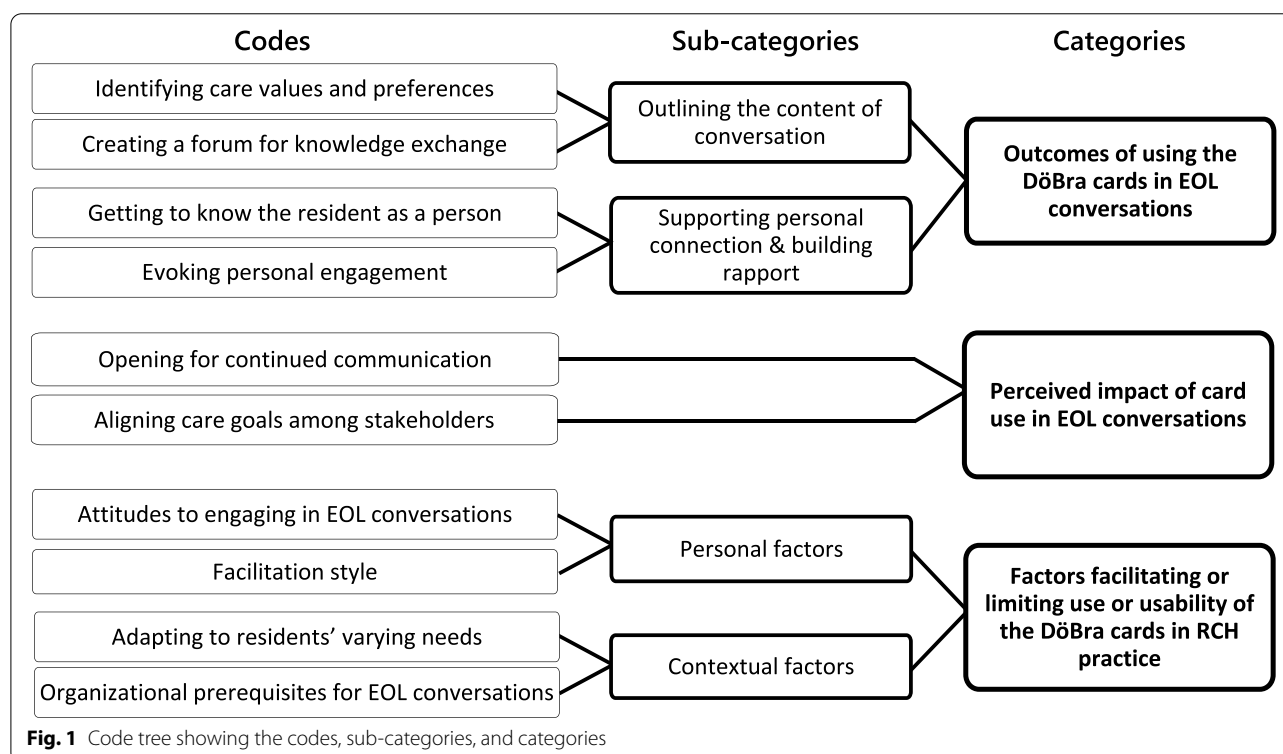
Codes

Sub-categories

Categories

Identifying care values and preferences

Creating a forum for knowledge exchange

Outlining the content of conversation

Outcomes of using the DöBra cards in EOL conversations

Getting to know the resident as a person

Evoking personal engagement

Supporting personal connection & building rapport

Opening for continued communication

Aligning care goals among stakeholders

Perceived impact of card use in EOL conversations

Attitudes to engaging in EOL conversations

Facilitation style

Personal factors

Factors facilitating or limiting use or usability of the DöBra cards in RCH practice

Adapting to residents' varying needs

Organizational prerequisites for EOL conversations

Contextual factors

Fig. 1 Code tree showing the codes, sub-categories, and categories